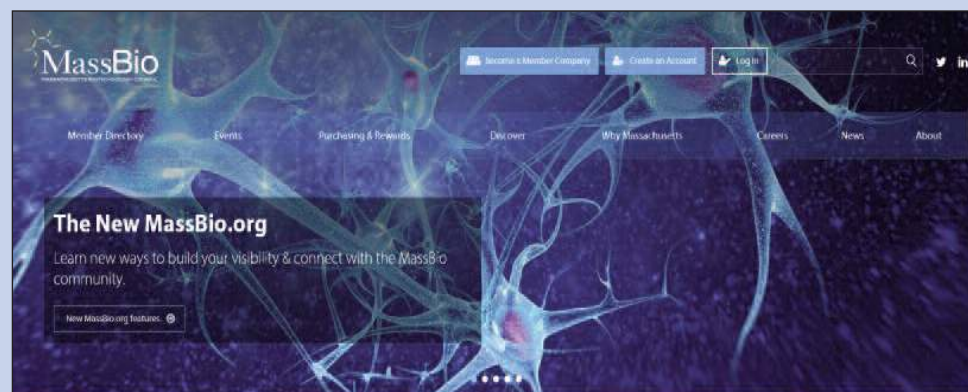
MassBio

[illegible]

Become a Member Company

Create an Account

Log In

Member Directory

Events

Purchasing & Rewards

Discover

Why Massachusetts

Careers

News

About

The New MassBio.org

Learn new ways to build your visibility & connect with the MassBio community.

New MassBio.org features.